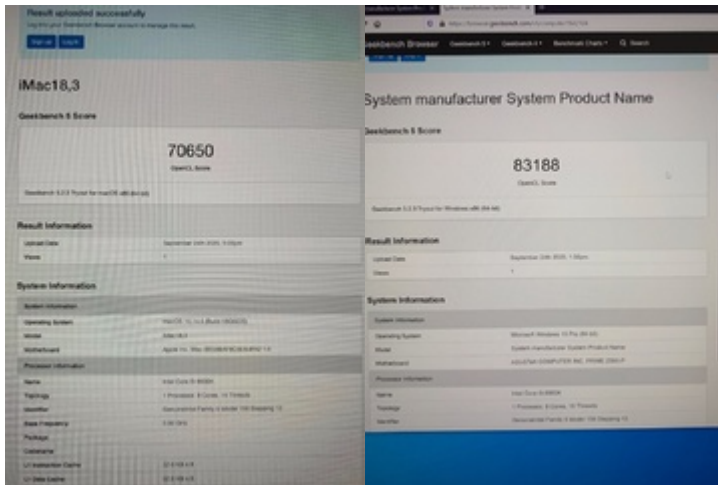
Result uploaded successfully
Log into your Geekbench Browser account to manage this result.

Sign up Log in

iMac18,3

Geekbench 5 Score

70650
OpenCL Score

Geekbench 5.2.3 Tryout for macOS x86 (64-bit)

Result Information

| Upload Date | September 24th 2020, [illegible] |
|---|---|
| Views | 1 |

System Information

| System Information | |
|---|---|
| Operating System | macOS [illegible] |
| Model | iMac18,3 |
| Motherboard | Apple Inc. Mac-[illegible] |
| Processor Information | |
| Name | Intel Core i5-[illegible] |
| Topology | 1 Processor, 6 Cores, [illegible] Threads |
| Identifier | GenuineIntel Family 6 Model 158 Stepping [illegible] |
| Base Frequency | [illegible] GHz |
| Package | |
| Codename | |
| L1 Instruction Cache | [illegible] |
| L1 Data Cache | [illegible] |

Geekbench Browser Geekbench 5 Geekbench 4 Benchmark Charts Search

https://browser.geekbench.com/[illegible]

System manufacturer System Product Name

Geekbench 5 Score

83188
OpenCL Score

Geekbench 5.2.3 Tryout for Windows x86 (64-bit)

Result Information

| Upload Date | September 24th 2020, 1:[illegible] |
|---|---|
| Views | 1 |

System Information

| System Information | |
|---|---|
| Operating System | Microsoft Windows 10 Pro (64-bit) |
| Model | System manufacturer System Product Name |
| Motherboard | ASUSTeK COMPUTER INC. PRIME Z390-P |
| Processor Information | |
| Name | Intel Core i5-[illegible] |
| Topology | 1 Processor, 6 Cores, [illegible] Threads |
| Identifier | GenuineIntel Family 6 Model 158 Stepping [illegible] |